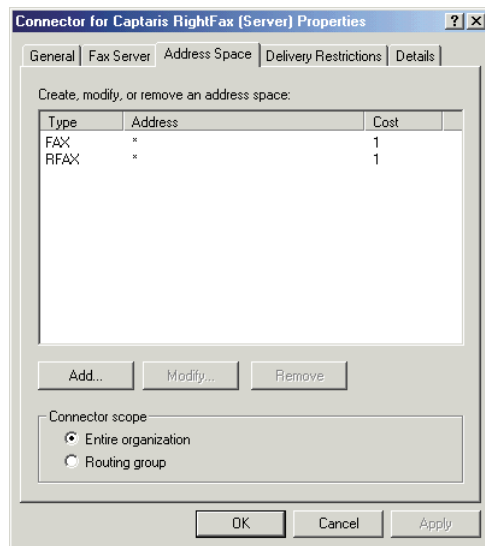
Connector for Captaris RightFax (Server) Properties

?

X

General | Fax Server | Address Space | Delivery Restrictions | Details

Create, modify, or remove an address space:

| Type | Address | Cost |
|---|---|---|
| FAX | * | 1 |
| RFAX | * | 1 |

Add...

Modify...

Remove

Connector scope

Entire organization

Routing group

OK

Cancel

Apply